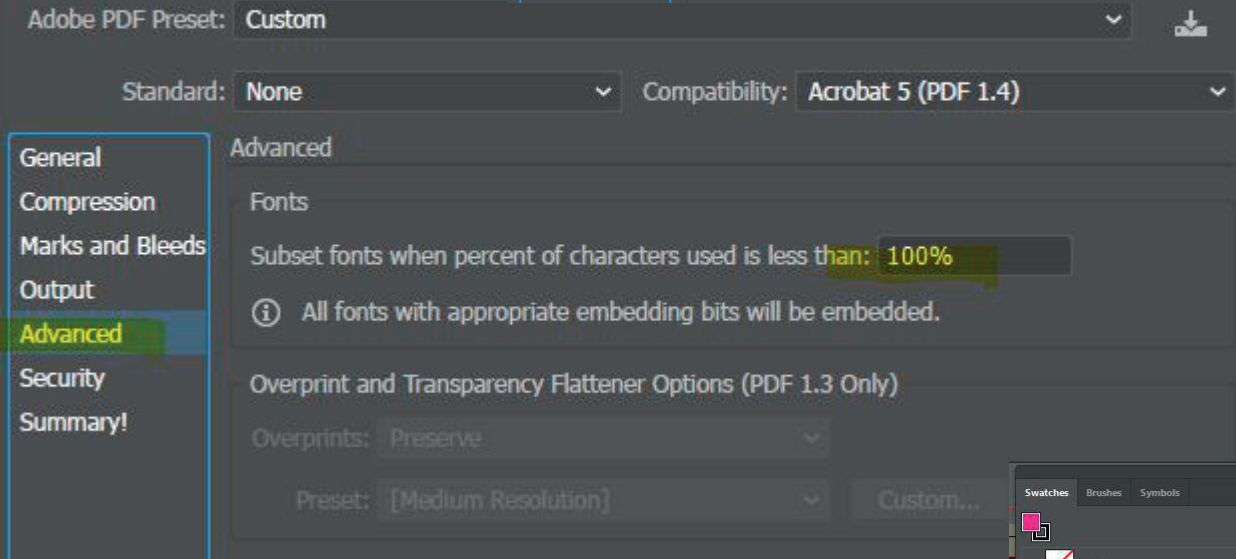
Adobe PDF Preset: Custom

Standard: None

Compatibility: Acrobat 5 (PDF 1.4)

General
Compression
Marks and Bleeds
Output
Advanced
Security
Summary!

Advanced

Fonts

Subset fonts when percent of characters used is less than: 100%

All fonts with appropriate embedding bits will be embedded.

Overprint and Transparency Flattener Options (PDF 1.3 Only)

Overprints: Preserve

Preset: [Medium Resolution]

Custom...

Swatches Brushes Symbols